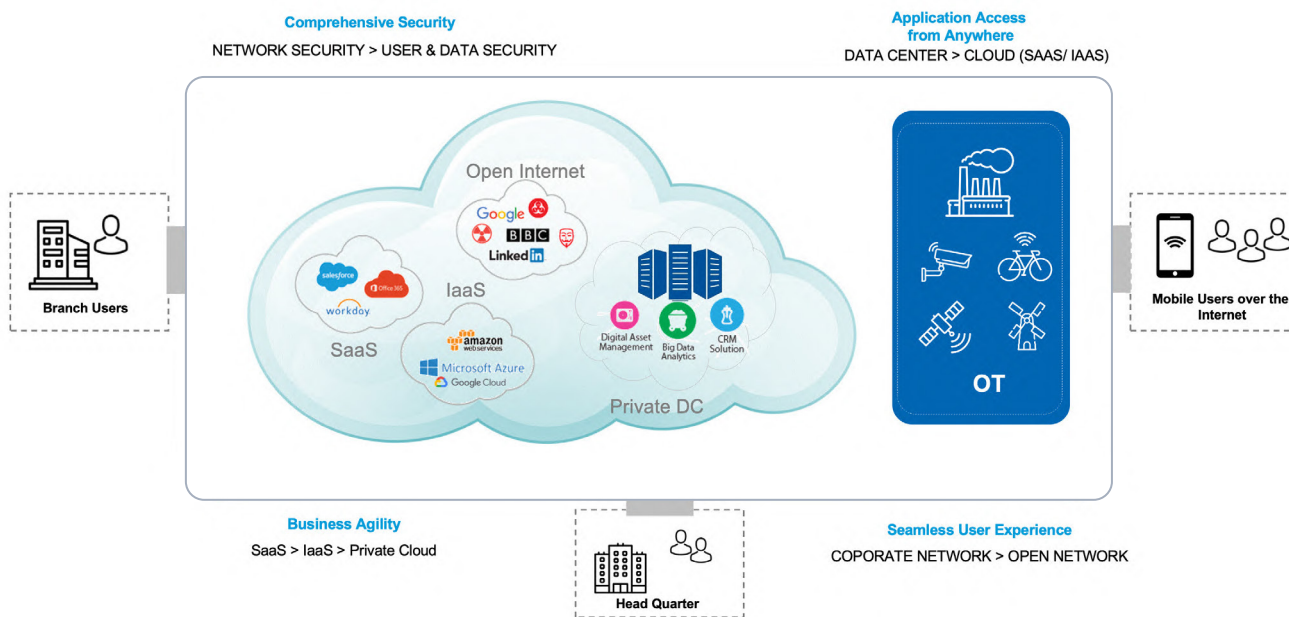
Comprehensive Security
NETWORK SECURITY > USER & DATA SECURITY

Application Access from Anywhere
DATA CENTER > CLOUD (SAAS/ IAAS)

Branch Users

Open Internet

Google

BBC

LinkedIn

salesforce

Office 365

workday

SaaS

IaaS

amazon web services

Microsoft Azure

Google Cloud

Digital Asset Management

Big Data Analytics

CRM Solution

Private DC

OT

Mobile Users over the Internet

Business Agility
SaaS > IaaS > Private Cloud

Head Quarter

Seamless User Experience
COPORATE NETWORK > OPEN NETWORK